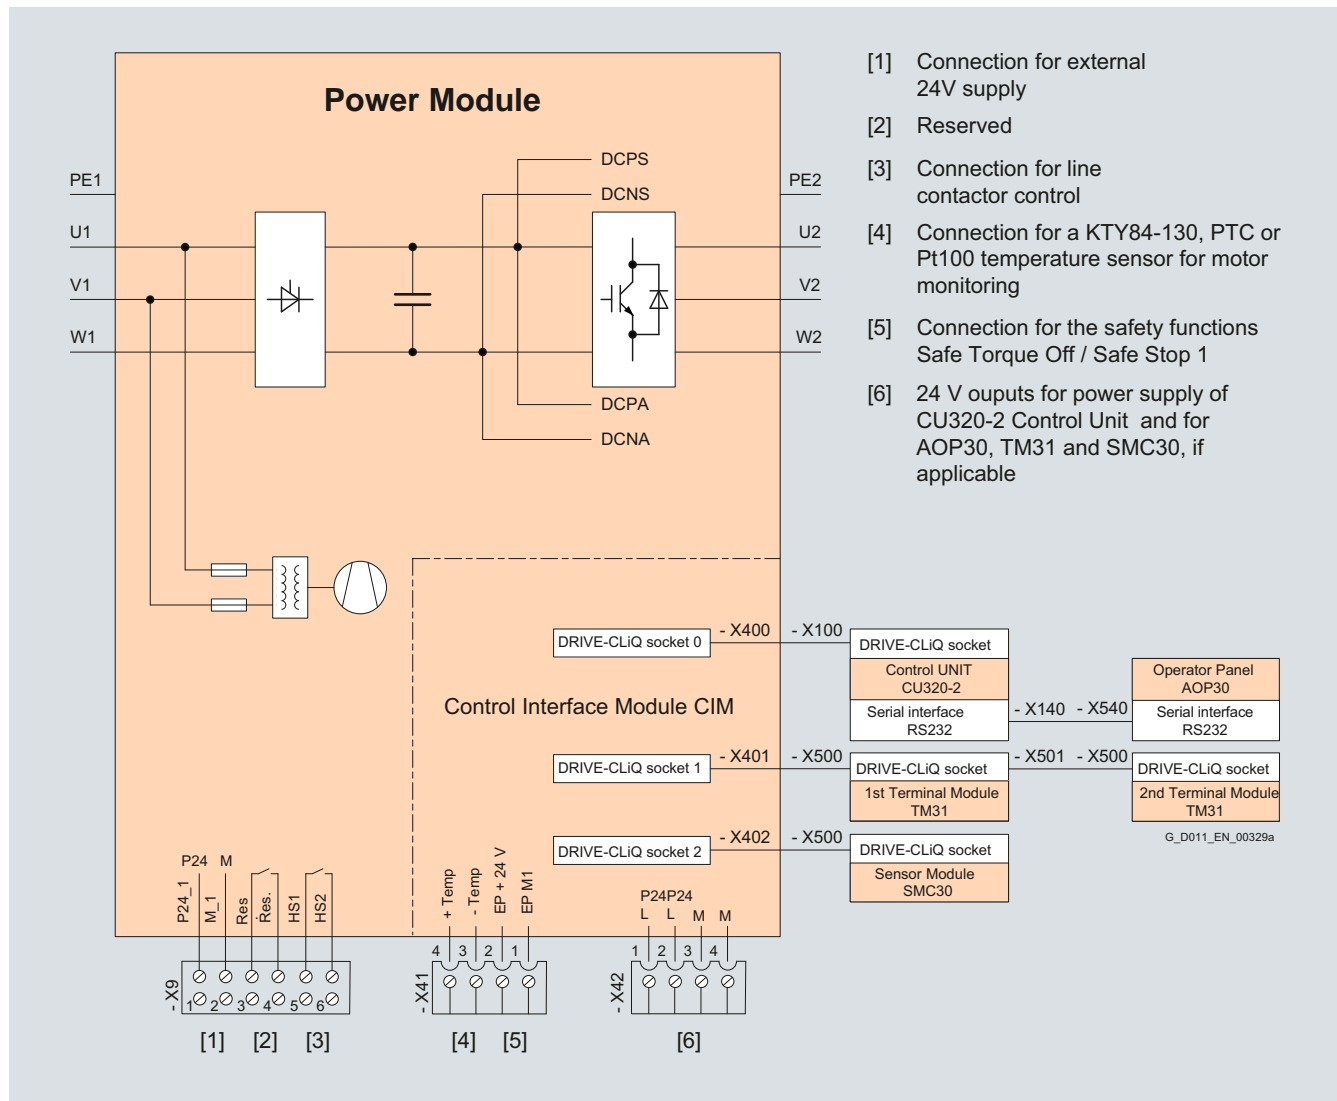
Power Module

PE1
U1
V1
W1

DCPS
DCNS
DCPA
DCNA

PE2
U2
V2
W2

[1] Connection for external 24V supply

[2] Reserved

[3] Connection for line contactor control

[4] Connection for a KTY84-130, PTC or Pt100 temperature sensor for motor monitoring

[5] Connection for the safety functions Safe Torque Off / Safe Stop 1

[6] 24 V ouputs for power supply of CU320-2 Control Unit and for AOP30, TM31 and SMC30, if applicable

Control Interface Module CIM

DRIVE-CLiQ socket 0
- X400
- X100
DRIVE-CLiQ socket
Control UNIT CU320-2
Serial interface RS232
- X140
- X540
Operator Panel AOP30
Serial interface RS232

DRIVE-CLiQ socket 1
- X401
- X500
DRIVE-CLiQ socket
1st Terminal Module TM31
- X501
- X500
DRIVE-CLiQ socket
2nd Terminal Module TM31

G_D011_EN_00329a

DRIVE-CLiQ socket 2
- X402
- X500
DRIVE-CLiQ socket
Sensor Module SMC30

P24 M
P24_1
M_1
Res
Res.
HS1
HS2
- X9
1 2 3 4 5 6
[1] [2] [3]

+ Temp
- Temp
EP + 24 V
EP M1
4 3 2 1
- X41
[4] [5]

P24 P24
L L M M
1 2 3 4
- X42
[6]